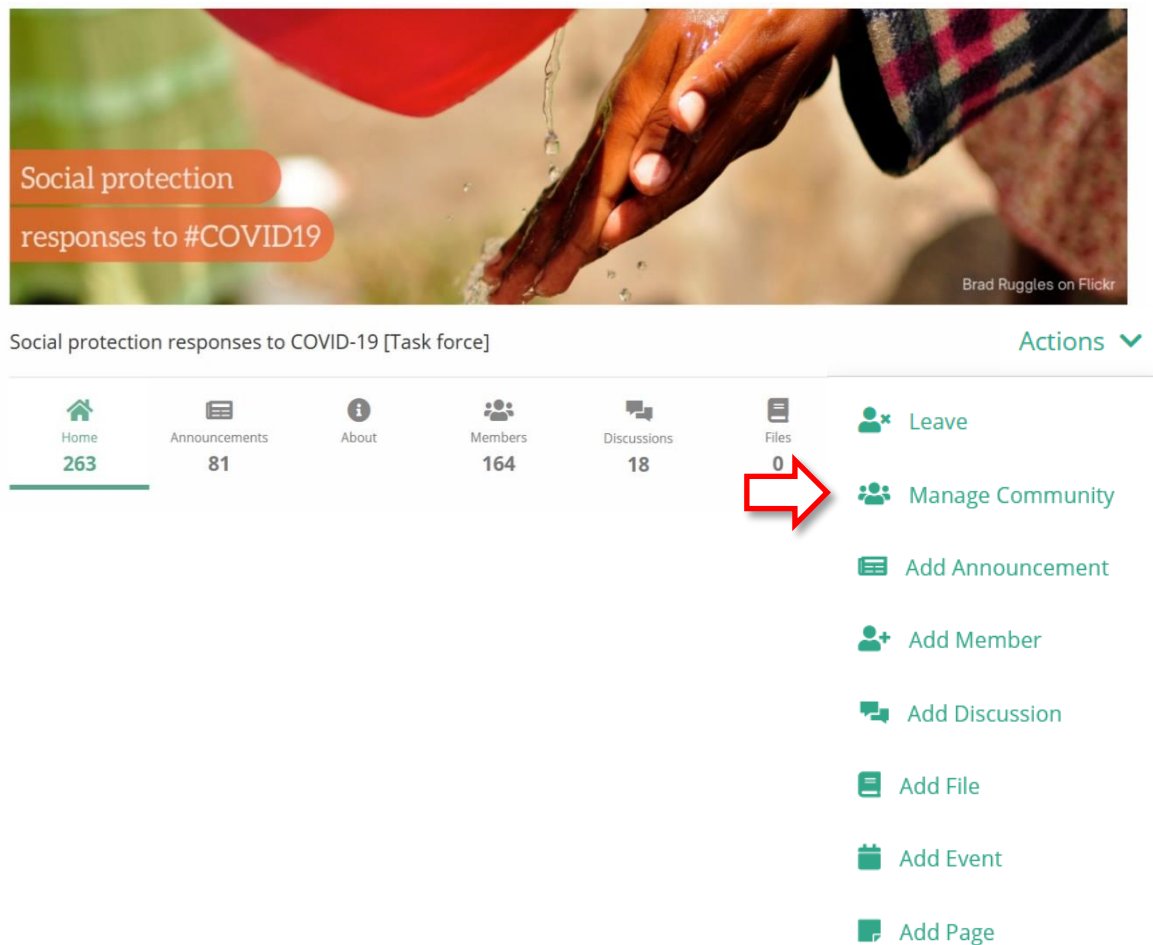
Social protection responses to #COVID19

Brad Ruggles on Flickr

Social protection responses to COVID-19 [Task force]

Actions

Home 263

Announcements 81

About

Members 164

Discussions 18

Files 0

Leave

Manage Community

Add Announcement

Add Member

Add Discussion

Add File

Add Event

Add Page